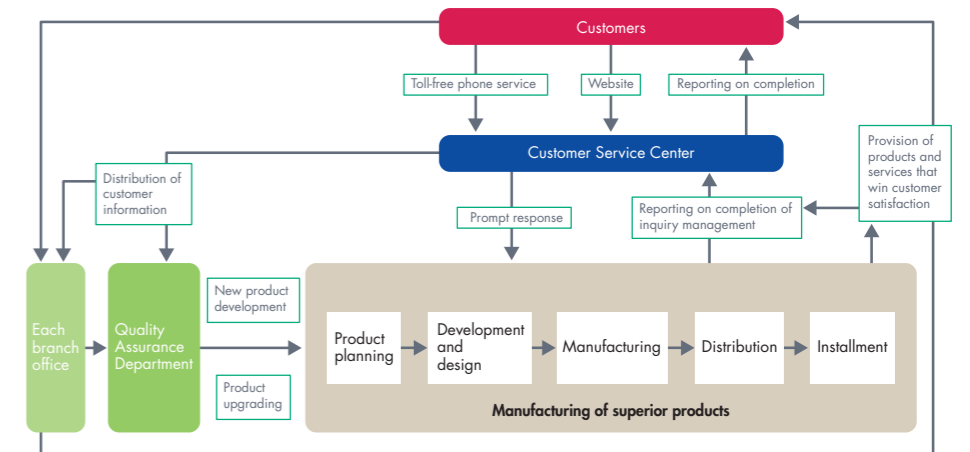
Customers

Toll-free phone service

Website

Reporting on completion

Customer Service Center

Distribution of customer information

Prompt response

Reporting on completion of inquiry management

Provision of products and services that win customer satisfaction

Each branch office

Quality Assurance Department

New product development

Product upgrading

Product planning

Development and design

Manufacturing

Distribution

Installment

Manufacturing of superior products